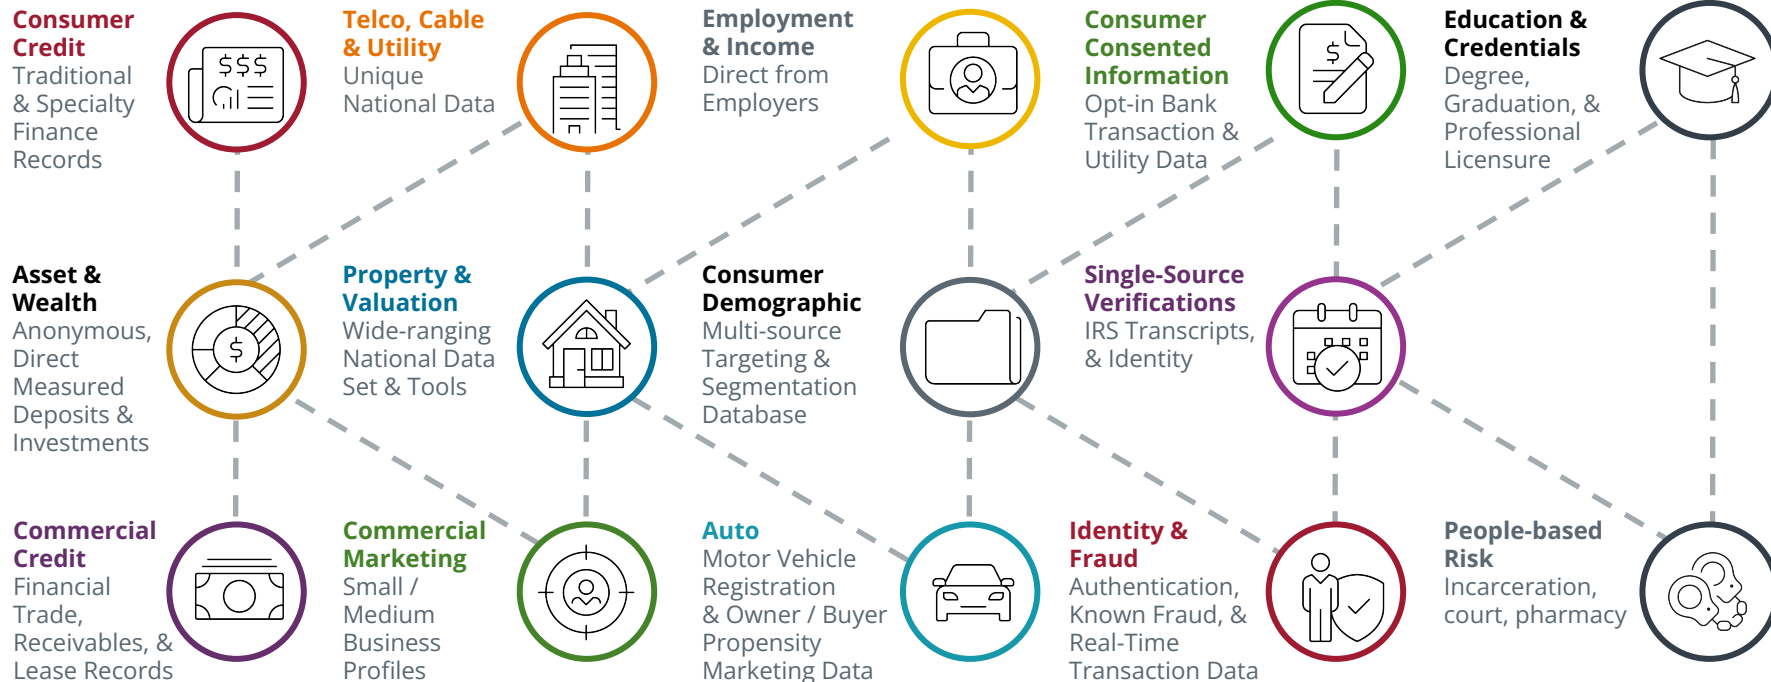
Consumer Credit
Traditional & Specialty Finance Records

Telco, Cable & Utility
Unique National Data

Employment & Income
Direct from Employers

Consumer Consented Information
Opt-in Bank Transaction & Utility Data

Education & Credentials
Degree, Graduation, & Professional Licensure

$$$

$

Asset & Wealth
Anonymous, Direct Measured Deposits & Investments

Property & Valuation
Wide-ranging National Data Set & Tools

Consumer Demographic
Multi-source Targeting & Segmentation Database

Single-Source Verifications
IRS Transcripts, & Identity

$

Commercial Credit
Financial Trade, Receivables, & Lease Records

Commercial Marketing
Small / Medium Business Profiles

Auto
Motor Vehicle Registration & Owner / Buyer Propensity Marketing Data

Identity & Fraud
Authentication, Known Fraud, & Real-Time Transaction Data

People-based Risk
Incarceration, court, pharmacy